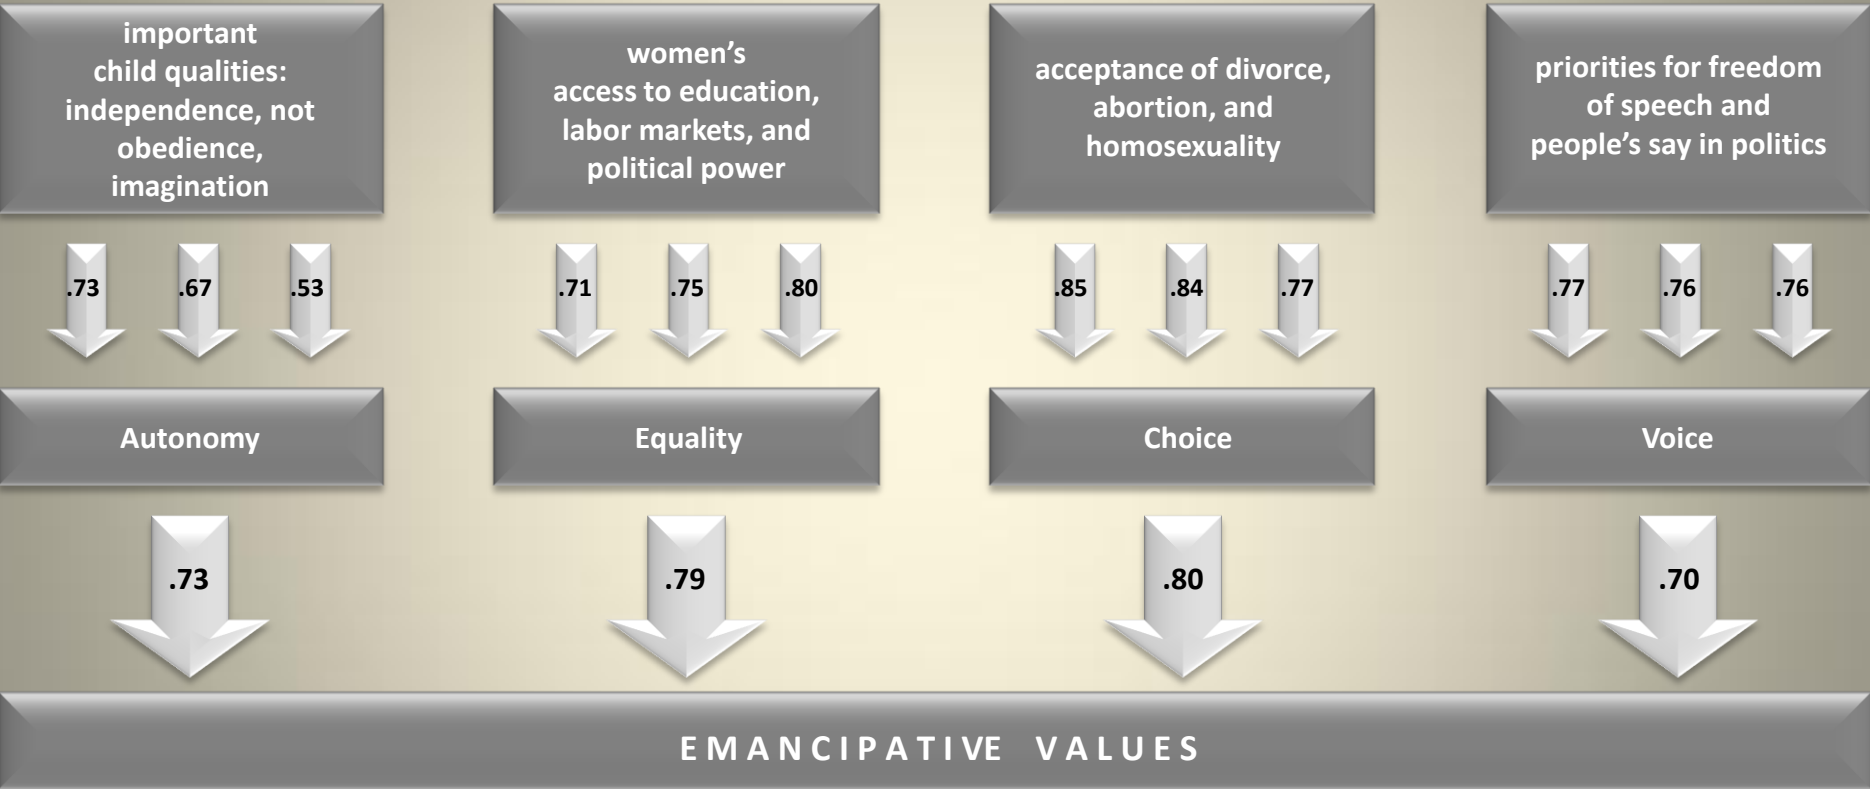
important child qualities: independence, not obedience, imagination

women's access to education, labor markets, and political power

acceptance of divorce, abortion, and homosexuality

priorities for freedom of speech and people's say in politics

.73 .67 .53

.71 .75 .80

.85 .84 .77

.77 .76 .76

Autonomy

Equality

Choice

Voice

.73

.79

.80

.70

EMANCIPATIVE VALUES